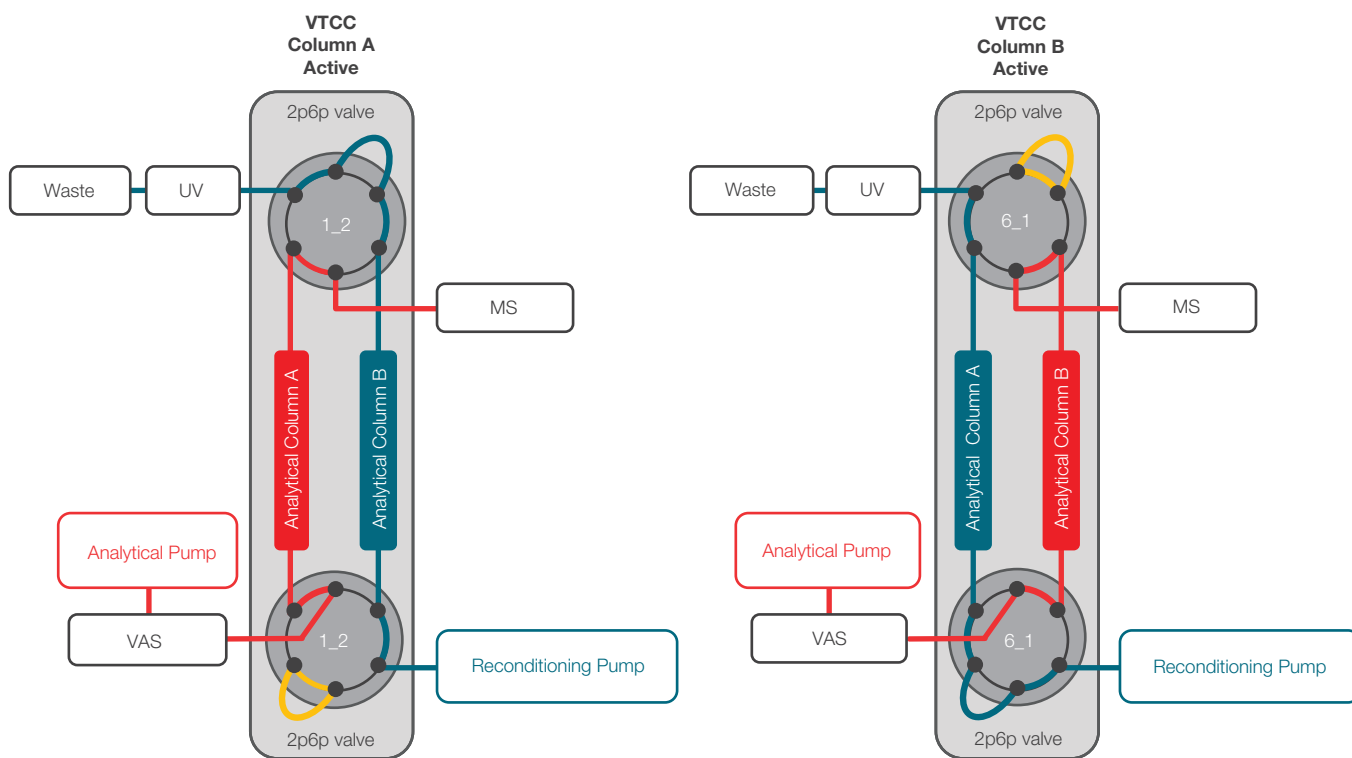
VTCC
Column A
Active

2p6p valve

Waste

UV

1_2

MS

Analytical Column A

Analytical Column B

Analytical Pump

VAS

1_2

Reconditioning Pump

2p6p valve

VTCC
Column B
Active

2p6p valve

Waste

UV

6_1

MS

Analytical Column A

Analytical Column B

Analytical Pump

VAS

6_1

Reconditioning Pump

2p6p valve